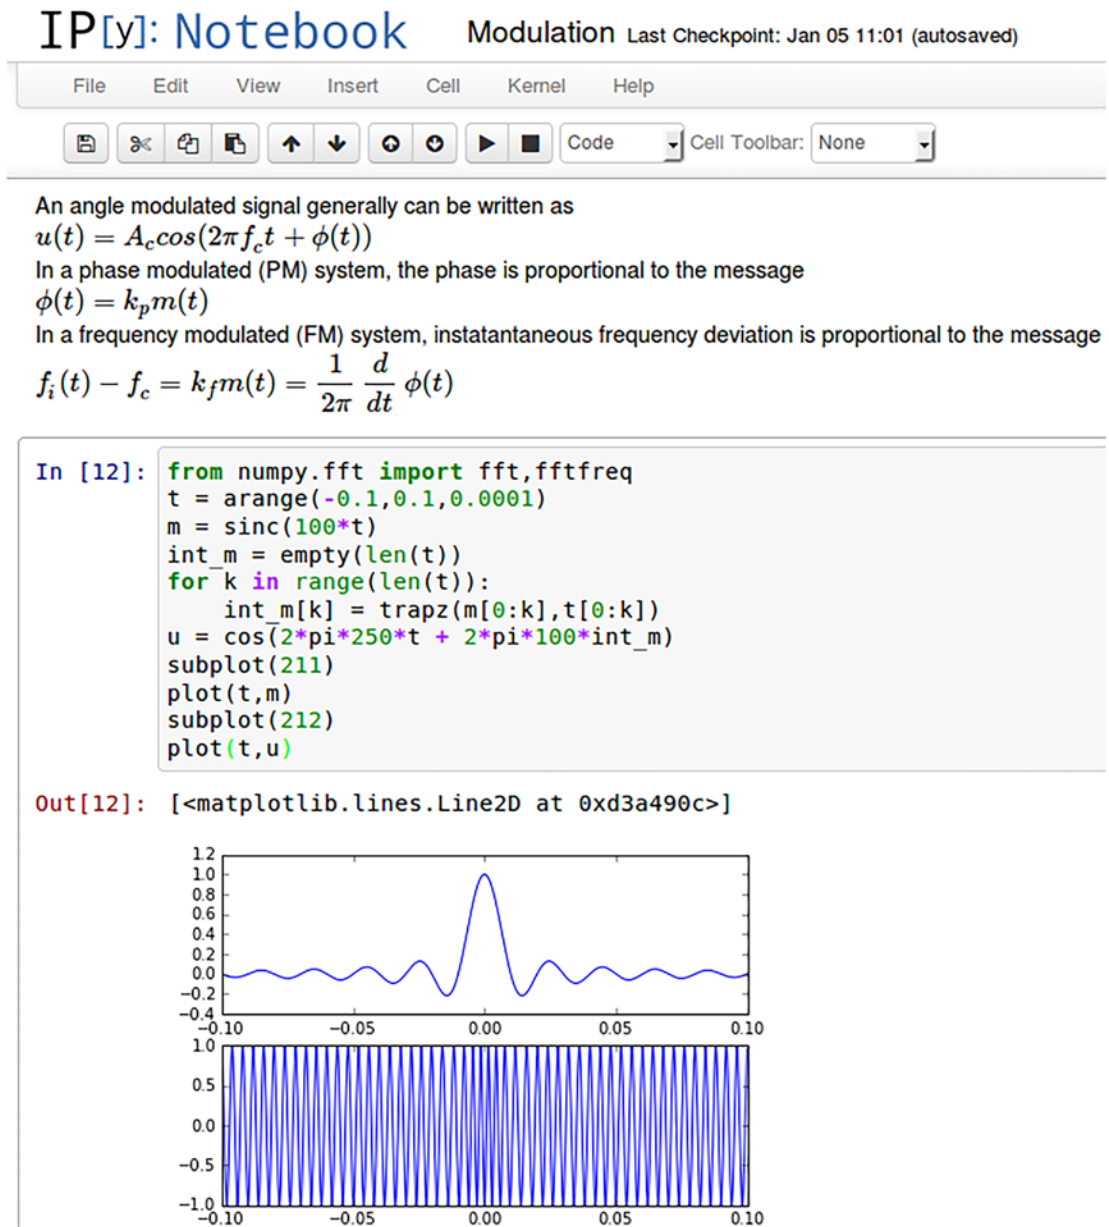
IP[y]: Notebook Modulation Last Checkpoint: Jan 05 11:01 (autosaved)

File Edit View Insert Cell Kernel Help

Code Cell Toolbar: None

An angle modulated signal generally can be written as
$u(t) = A_c cos(2\pi f_c t + \phi(t))$
In a phase modulated (PM) system, the phase is proportional to the message
$\phi(t) = k_p m(t)$
In a frequency modulated (FM) system, instatantaneous frequency deviation is proportional to the message
$f_i(t) - f_c = k_f m(t) = \frac{1}{2\pi} \frac{d}{dt} \phi(t)$

In [12]: from numpy.fft import fft,fftfreq
t = arange(-0.1,0.1,0.0001)
m = sinc(100*t)
int_m = empty(len(t))
for k in range(len(t)):
    int_m[k] = trapz(m[0:k],t[0:k])
u = cos(2*pi*250*t + 2*pi*100*int_m)
subplot(211)
plot(t,m)
subplot(212)
plot(t,u)

Out[12]: [<matplotlib.lines.Line2D at 0xd3a490c>]

1.2
1.0
0.8
0.6
0.4
0.2
0.0
−0.2
−0.4
−0.10 −0.05 0.00 0.05 0.10

1.0
0.5
0.0
−0.5
−1.0
−0.10 −0.05 0.00 0.05 0.10